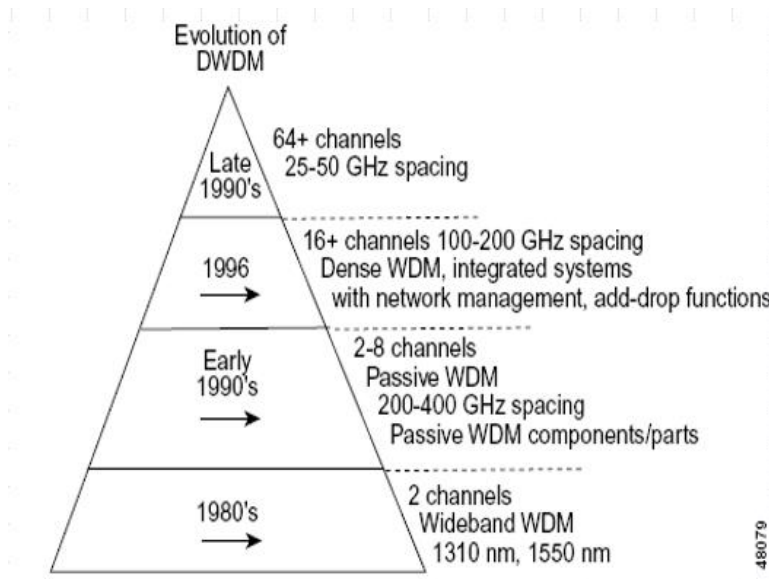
Evolution of DWDM

Late 1990's

64+ channels
25-50 GHz spacing

1996

16+ channels 100-200 GHz spacing
Dense WDM, integrated systems
with network management, add-drop functions

Early 1990's

2-8 channels
Passive WDM
200-400 GHz spacing
Passive WDM components/parts

1980's

2 channels
Wideband WDM
1310 nm, 1550 nm

48079